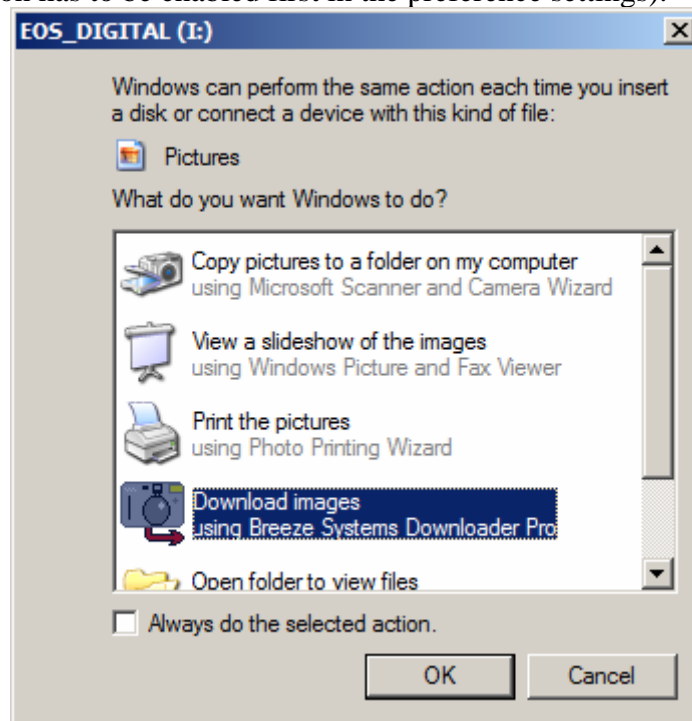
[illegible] has to be enabled first in the preference settings).

EOS_DIGITAL (I:)

Windows can perform the same action each time you insert a disk or connect a device with this kind of file:

Pictures

What do you want Windows to do?

Copy pictures to a folder on my computer
using Microsoft Scanner and Camera Wizard

View a slideshow of the images
using Windows Picture and Fax Viewer

Print the pictures
using Photo Printing Wizard

Download images
using Breeze Systems Downloader Pro

Open folder to view files

Always do the selected action.

OK

Cancel